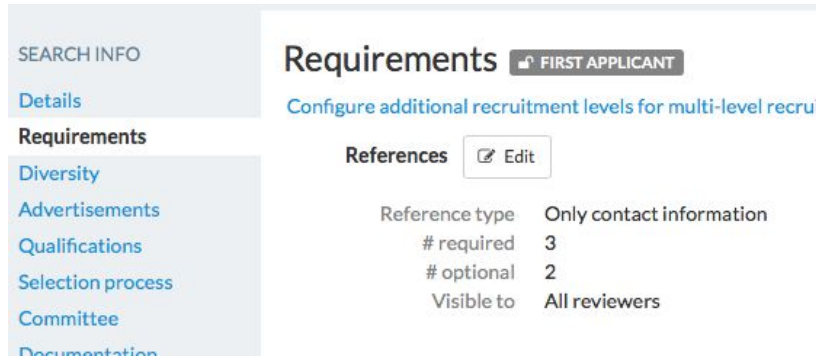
SEARCH INFO
Details
Requirements
Diversity
Advertisements
Qualifications
Selection process
Committee
Documentation

Requirements FIRST APPLICANT

Configure additional recruitment levels for multi-level recru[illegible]

References Edit

| Reference type | Only contact information |
|---|---|
| # required | 3 |
| # optional | 2 |
| Visible to | All reviewers |